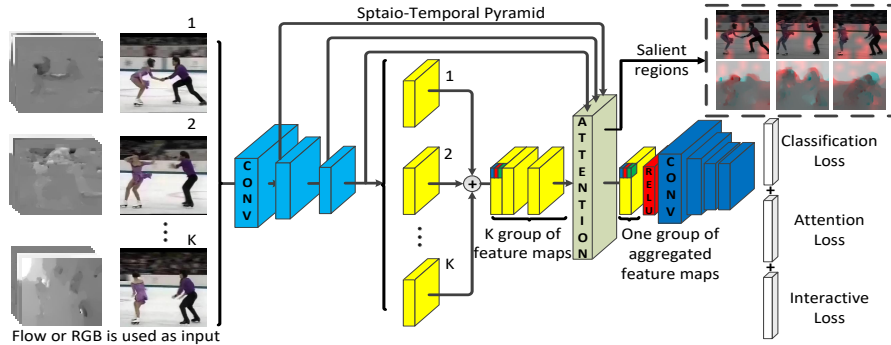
Sptaio-Temporal Pyramid

1

2

K

Flow or RGB is used as input

CONV

1

2

K

+

K group of feature maps

ATTENTION

Salient regions

RELU

CONV

One group of aggregated feature maps

Classification Loss

+

Attention Loss

+

Interactive Loss